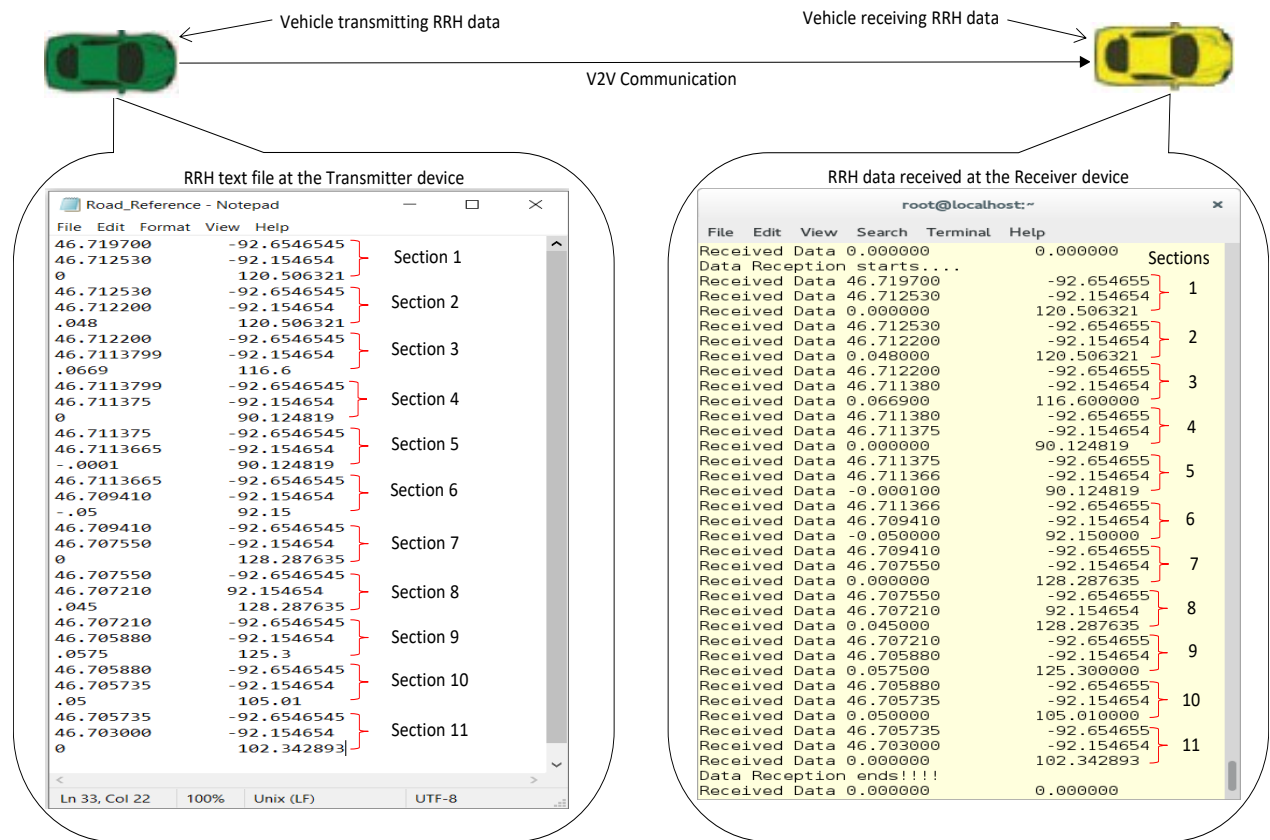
Vehicle transmitting RRH data

Vehicle receiving RRH data

V2V Communication

RRH text file at the Transmitter device

Road_Reference - Notepad

File Edit Format View Help

| | | |
|---|---|---|
| 46.719700 | -92.6546545 | Section 1 |
| 46.712530 | -92.154654 | |
| 0 | 120.506321 | |
| 46.712530 | -92.6546545 | Section 2 |
| 46.712200 | -92.154654 | |
| .048 | 120.506321 | |
| 46.712200 | -92.6546545 | Section 3 |
| 46.7113799 | -92.154654 | |
| .0669 | 116.6 | |
| 46.7113799 | -92.6546545 | Section 4 |
| 46.711375 | -92.154654 | |
| 0 | 90.124819 | |
| 46.711375 | -92.6546545 | Section 5 |
| 46.7113665 | -92.154654 | |
| -.0001 | 90.124819 | |
| 46.7113665 | -92.6546545 | Section 6 |
| 46.709410 | -92.154654 | |
| -.05 | 92.15 | |
| 46.709410 | -92.6546545 | Section 7 |
| 46.707550 | -92.154654 | |
| 0 | 128.287635 | |
| 46.707550 | -92.6546545 | Section 8 |
| 46.707210 | 92.154654 | |
| .045 | 128.287635 | |
| 46.707210 | -92.6546545 | Section 9 |
| 46.705880 | -92.154654 | |
| .0575 | 125.3 | |
| 46.705880 | -92.6546545 | Section 10 |
| 46.705735 | -92.154654 | |
| .05 | 105.01 | |
| 46.705735 | -92.6546545 | Section 11 |
| 46.703000 | -92.154654 | |
| 0 | 102.342893 | |

Ln 33, Col 22 100% Unix (LF) UTF-8

RRH data received at the Receiver device

root@localhost:~

File Edit View Search Terminal Help

Received Data 0.000000 0.000000
Data Reception starts....

Sections

| | | |
|---|---|---|
| Received Data 46.719700 | -92.654655 | 1 |
| Received Data 46.712530 | -92.154654 | |
| Received Data 0.000000 | 120.506321 | |
| Received Data 46.712530 | -92.654655 | 2 |
| Received Data 46.712200 | -92.154654 | |
| Received Data 0.048000 | 120.506321 | |
| Received Data 46.712200 | -92.654655 | 3 |
| Received Data 46.711380 | -92.154654 | |
| Received Data 0.066900 | 116.600000 | |
| Received Data 46.711380 | -92.654655 | 4 |
| Received Data 46.711375 | -92.154654 | |
| Received Data 0.000000 | 90.124819 | |
| Received Data 46.711375 | -92.654655 | 5 |
| Received Data 46.711366 | -92.154654 | |
| Received Data -0.000100 | 90.124819 | |
| Received Data 46.711366 | -92.654655 | 6 |
| Received Data 46.709410 | -92.154654 | |
| Received Data -0.050000 | 92.150000 | |
| Received Data 46.709410 | -92.654655 | 7 |
| Received Data 46.707550 | -92.154654 | |
| Received Data 0.000000 | 128.287635 | |
| Received Data 46.707550 | -92.654655 | 8 |
| Received Data 46.707210 | 92.154654 | |
| Received Data 0.045000 | 128.287635 | |
| Received Data 46.707210 | -92.654655 | 9 |
| Received Data 46.705880 | -92.154654 | |
| Received Data 0.057500 | 125.300000 | |
| Received Data 46.705880 | -92.654655 | 10 |
| Received Data 46.705735 | -92.154654 | |
| Received Data 0.050000 | 105.010000 | |
| Received Data 46.705735 | -92.654655 | 11 |
| Received Data 46.703000 | -92.154654 | |
| Received Data 0.000000 | 102.342893 | |

Data Reception ends!!!!
Received Data 0.000000 0.000000